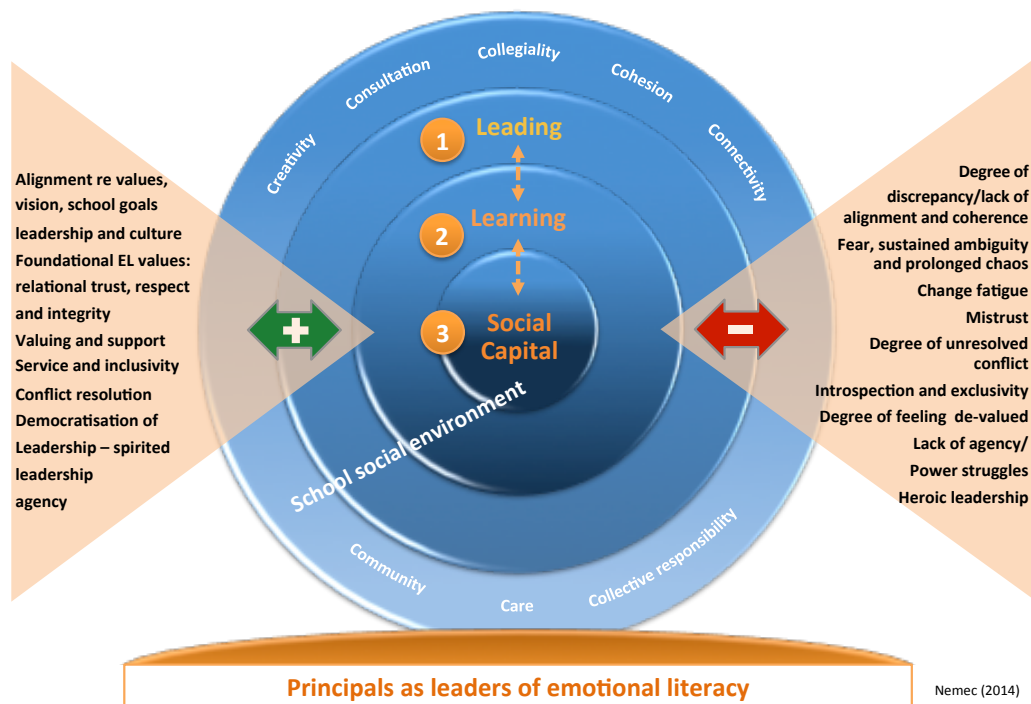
Creativity
Consultation
Collegiality
Cohesion
Connectivity

1 Leading
2 Learning
3 Social Capital

School social environment

Community
Care
Collective responsibility

Alignment re values, vision, school goals leadership and culture
Foundational EL values: relational trust, respect and integrity
Valuing and support
Service and inclusivity
Conflict resolution
Democratisation of Leadership – spirited leadership agency

Degree of discrepancy/lack of alignment and coherence
Fear, sustained ambiguity and prolonged chaos
Change fatigue
Mistrust
Degree of unresolved conflict
Introspection and exclusivity
Degree of feeling de-valued
Lack of agency/
Power struggles
Heroic leadership

Principals as leaders of emotional literacy

Nemec (2014)